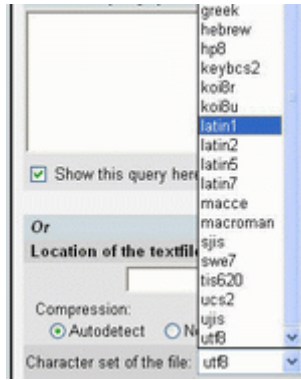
greek
hebrew
hp8
keybcs2
koi8r
koi8u
latin1
latin2
latin5
latin7
macce
macroman
sjis
swe7
tis620
ucs2
ujis
utf8

Show this query here

Or

Location of the textfile

Compression:
Autodetect
N

Character set of the file: utf8